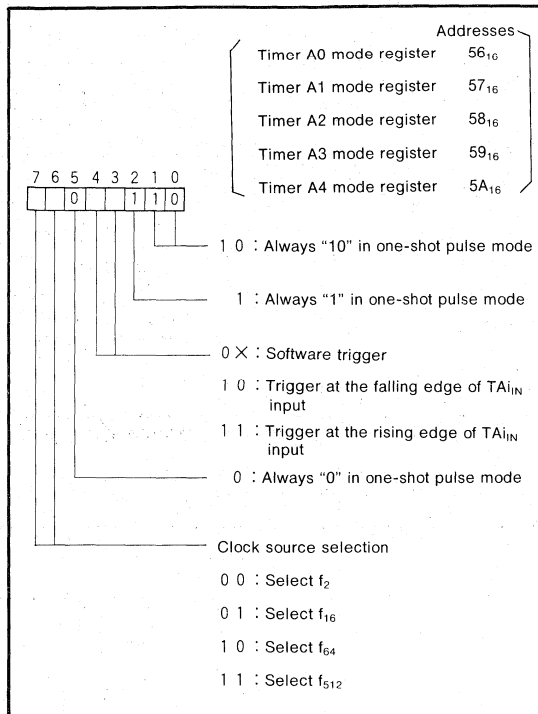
Addresses

Timer A0 mode register $56_{16}$

Timer A1 mode register $57_{16}$

Timer A2 mode register $58_{16}$

Timer A3 mode register $59_{16}$

Timer A4 mode register $5A_{16}$

7 6 5 4 3 2 1 0

0 1 1 0

1 0 : Always "10" in one-shot pulse mode

1 : Always "1" in one-shot pulse mode

0 × : Software trigger

1 0 : Trigger at the falling edge of $TAi_{IN}$ input

1 1 : Trigger at the rising edge of $TAi_{IN}$ input

0 : Always "0" in one-shot pulse mode

Clock source selection

0 0 : Select $f_2$

0 1 : Select $f_{16}$

1 0 : Select $f_{64}$

1 1 : Select $f_{512}$